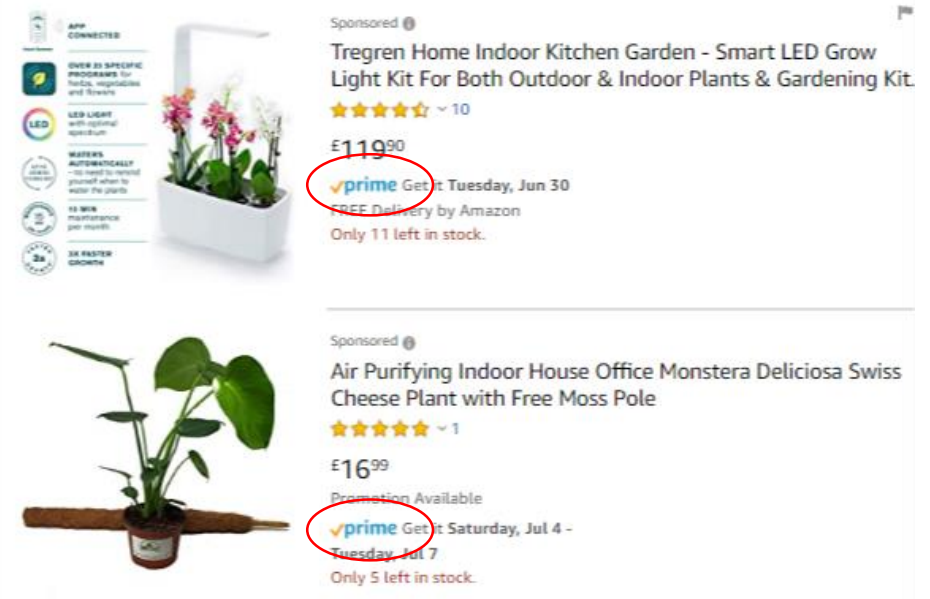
APP CONNECTED

OVER 20 SPECIFIC PROGRAMS for herbs, vegetables and flowers

LED LIGHT with optimal spectrum

WATERS AUTOMATICALLY – no need to remind yourself when to water the plants

10 MIN maintenance per month

2X FASTER GROWTH

Sponsored

Tregren Home Indoor Kitchen Garden - Smart LED Grow Light Kit For Both Outdoor & Indoor Plants & Gardening Kit.

10

£119.90

prime Get it Tuesday, Jun 30

FREE Delivery by Amazon

Only 11 left in stock.

Sponsored

Air Purifying Indoor House Office Monstera Deliciosa Swiss Cheese Plant with Free Moss Pole

1

£16.99

Promotion Available

prime Get it Saturday, Jul 4 - Tuesday, Jul 7

Only 5 left in stock.